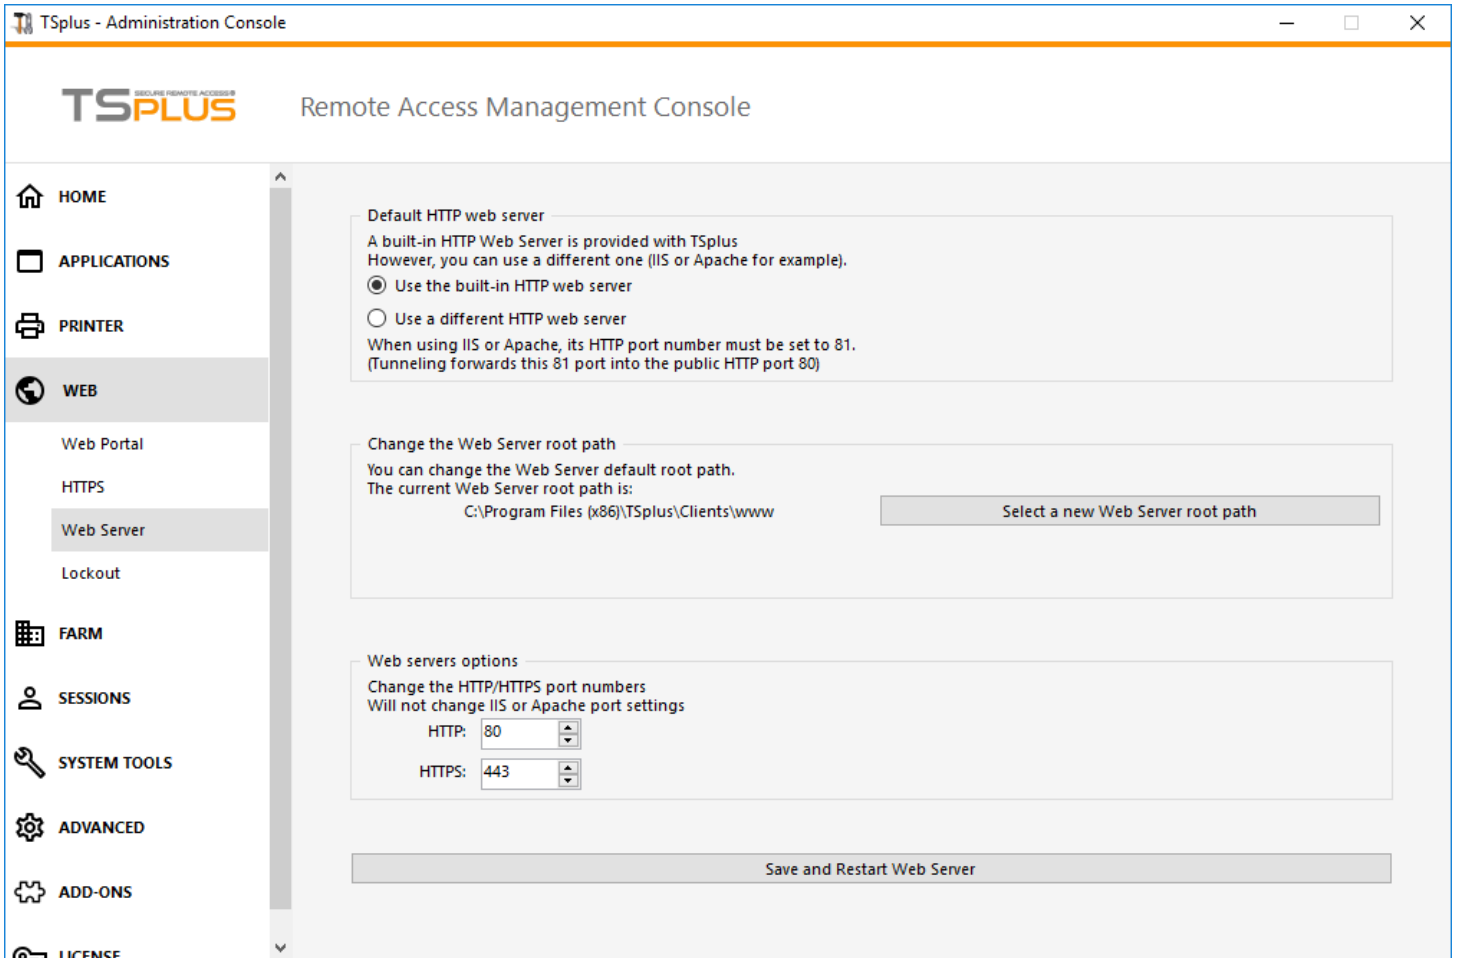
TSplus - Administration Console

TSPLUS SECURE REMOTE ACCESS

Remote Access Management Console

HOME

APPLICATIONS

PRINTER

WEB

Web Portal

HTTPS

Web Server

Lockout

FARM

SESSIONS

SYSTEM TOOLS

ADVANCED

ADD-ONS

LICENSE

Default HTTP web server

A built-in HTTP Web Server is provided with TSplus
However, you can use a different one (IIS or Apache for example).

Use the built-in HTTP web server

Use a different HTTP web server

When using IIS or Apache, its HTTP port number must be set to 81.
(Tunneling forwards this 81 port into the public HTTP port 80)

Change the Web Server root path

You can change the Web Server default root path.
The current Web Server root path is:

C:\Program Files (x86)\TSplus\Clients\www

Select a new Web Server root path

Web servers options

Change the HTTP/HTTPS port numbers
Will not change IIS or Apache port settings

HTTP: 80

HTTPS: 443

Save and Restart Web Server